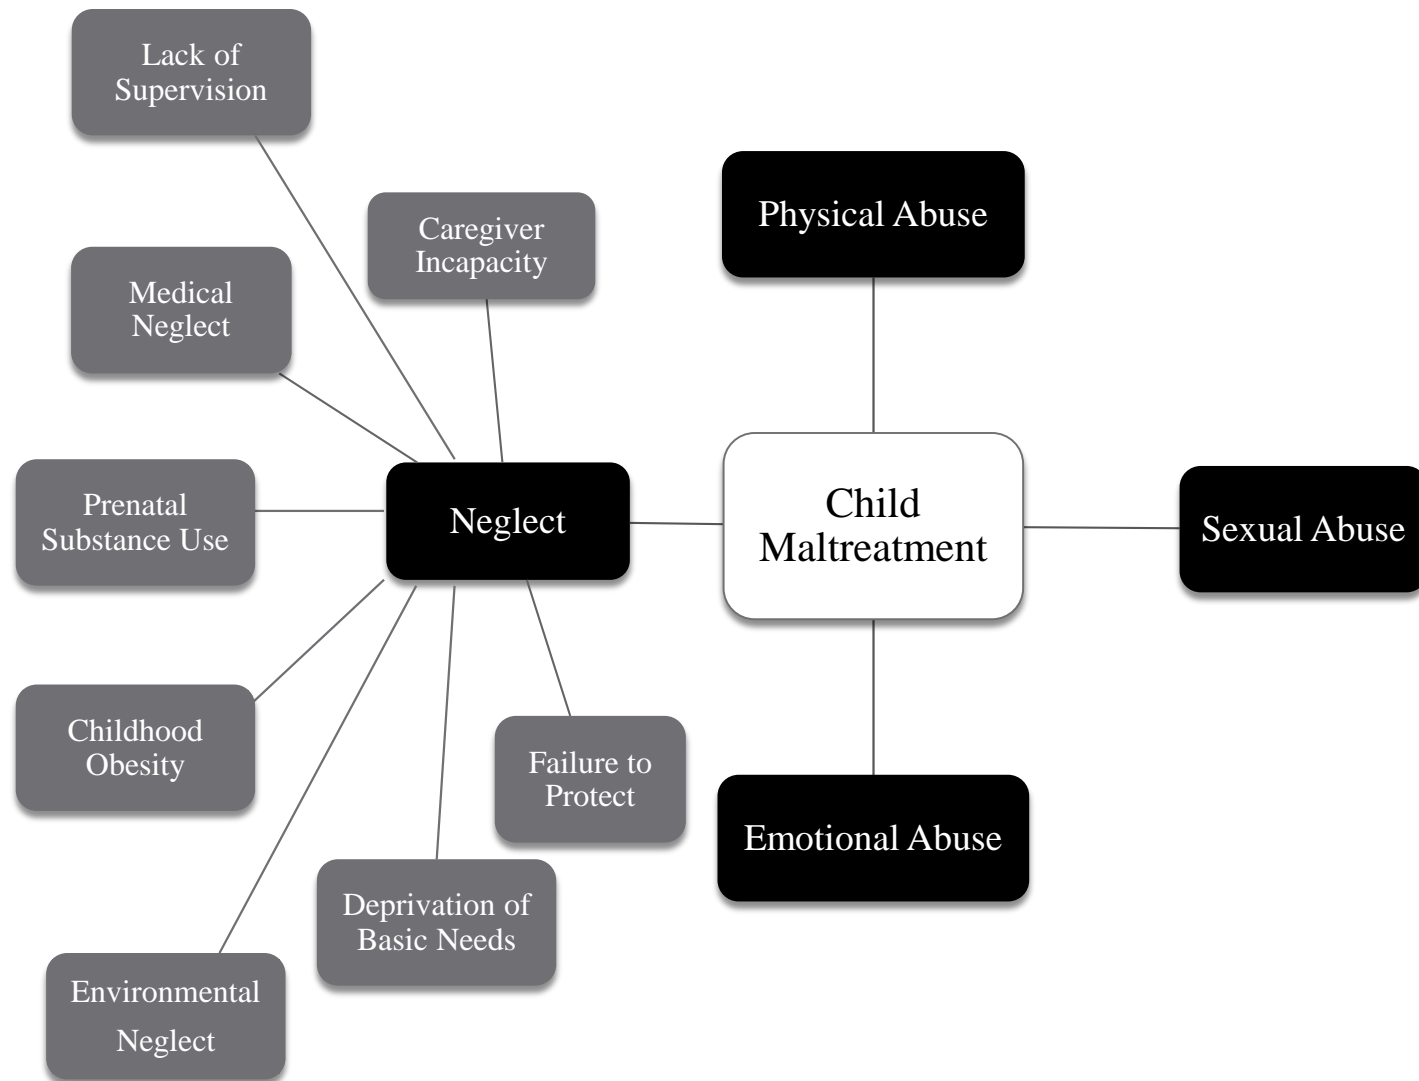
Lack of Supervision

Caregiver Incapacity

Physical Abuse

Medical Neglect

Prenatal Substance Use

Neglect

Child Maltreatment

Sexual Abuse

Childhood Obesity

Failure to Protect

Emotional Abuse

Deprivation of Basic Needs

Environmental Neglect